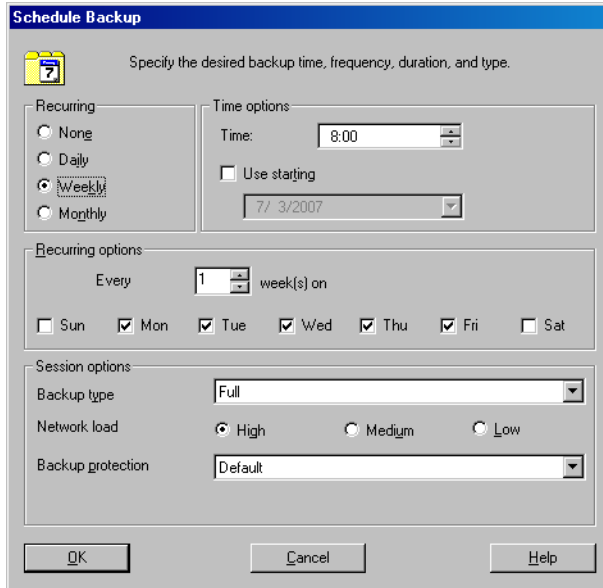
Schedule Backup

Specify the desired backup time, frequency, duration, and type.

Recurring
None
Daily
Weekly
Monthly

Time options
Time: 8:00
Use starting
7/ 3/2007

Recurring options
Every 1 week(s) on
Sun Mon Tue Wed Thu Fri Sat

Session options
Backup type Full
Network load High Medium Low
Backup protection Default

OK Cancel Help